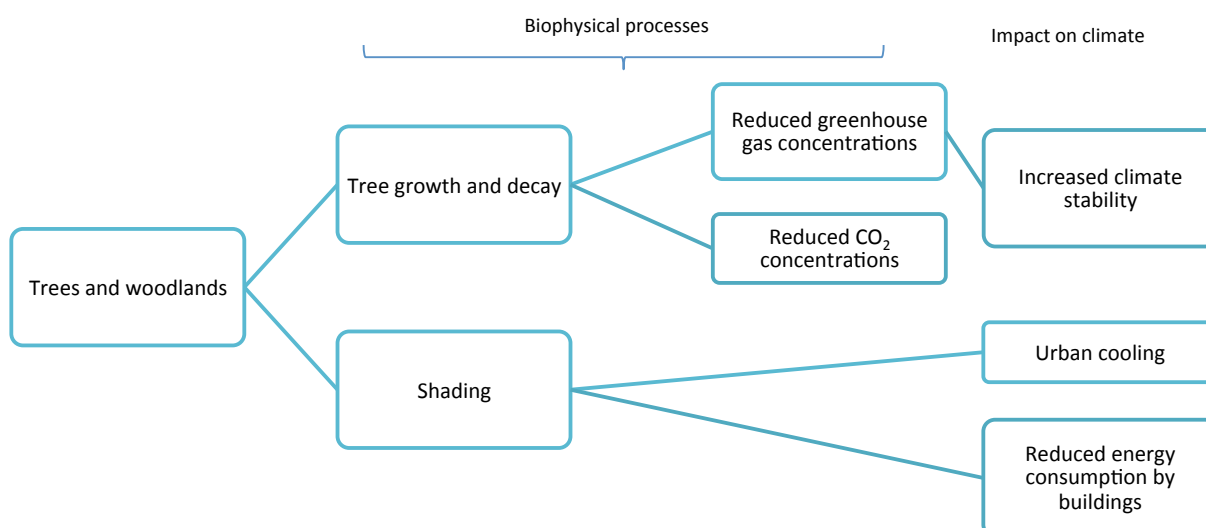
Biophysical processes

Impact on climate

Trees and woodlands

Tree growth and decay

Reduced greenhouse gas concentrations

Reduced $CO_2$ concentrations

Increased climate stability

Shading

Urban cooling

Reduced energy consumption by buildings